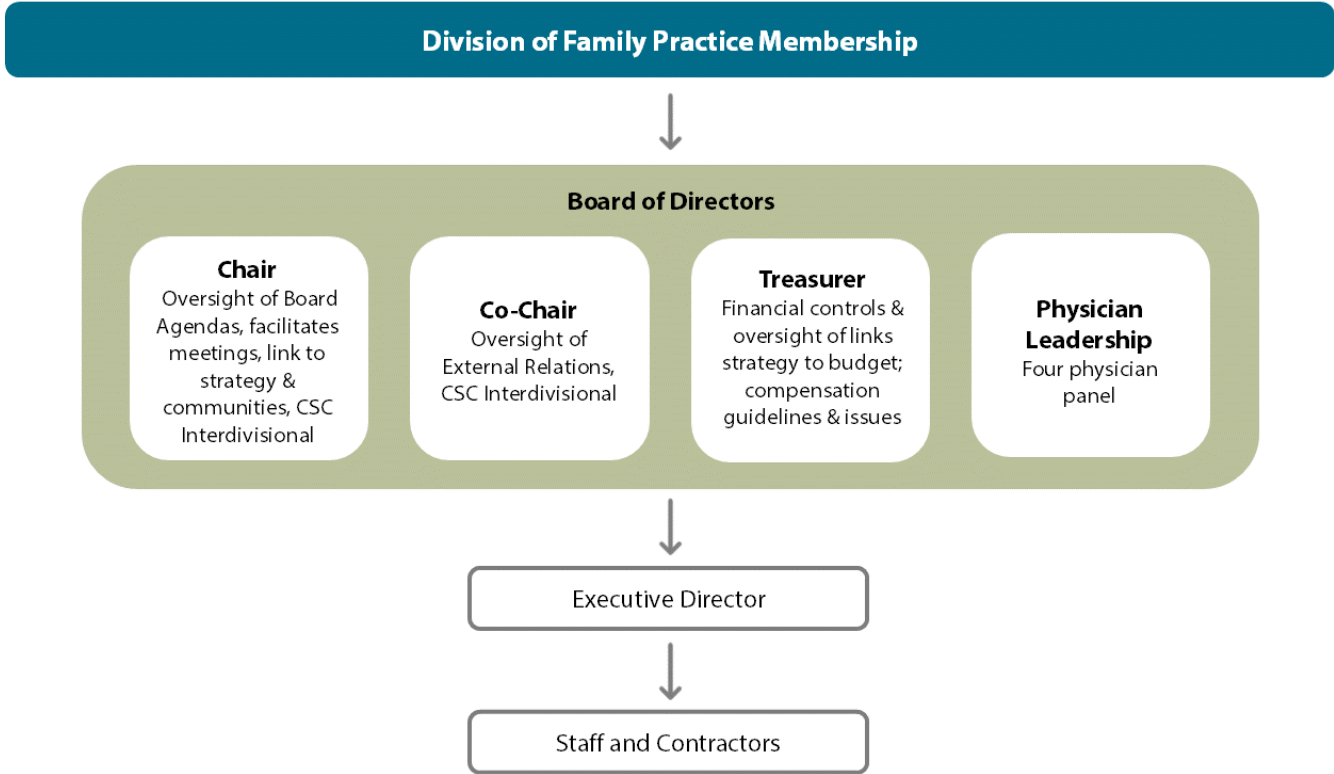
Division of Family Practice Membership

Board of Directors

Chair
Oversight of Board Agendas, facilitates meetings, link to strategy & communities, CSC Interdivisional

Co-Chair
Oversight of External Relations, CSC Interdivisional

Treasurer
Financial controls & oversight of links strategy to budget; compensation guidelines & issues

Physician Leadership
Four physician panel

Executive Director

Staff and Contractors